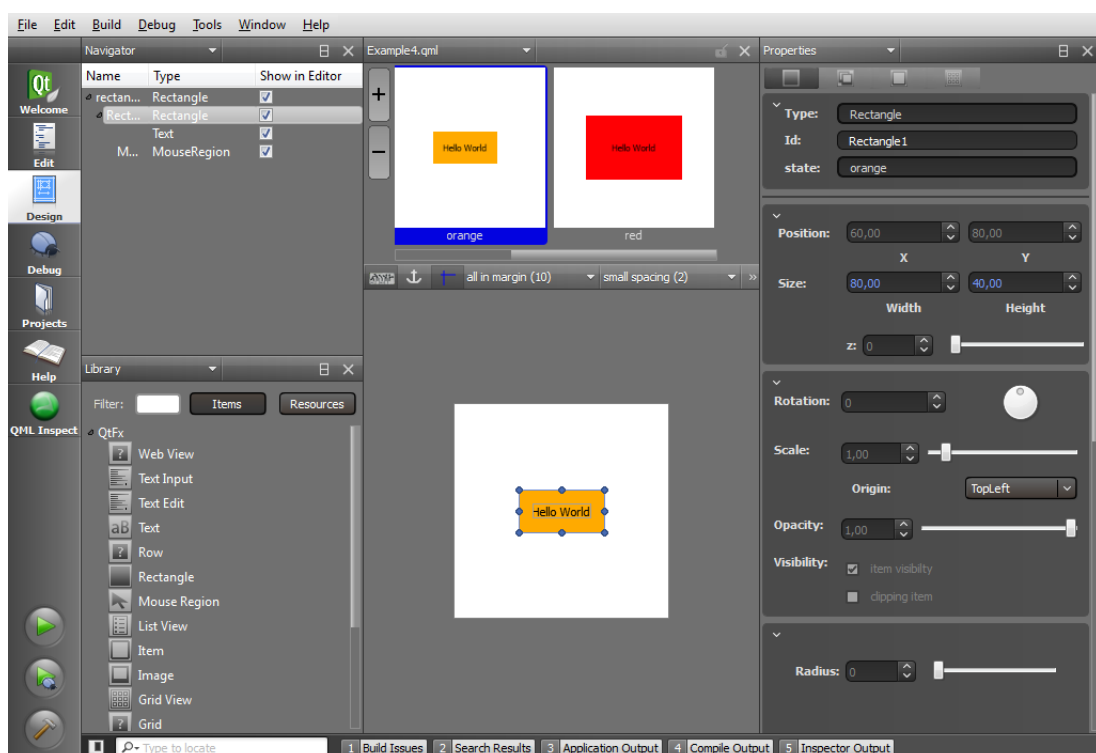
File Edit Build Debug Tools Window Help

Welcome
Edit
Design
Debug
Projects
Help
QML Inspect

Navigator

| Name | Type | Show in Editor |
|---|---|---|
| rectan... | Rectangle | ☑ |
| Rect... | Rectangle | ☑ |
| | Text | ☑ |
| M... | MouseRegion | ☑ |

Library

Filter: Items Resources

QtFx
Web View
Text Input
Text Edit
Text
Row
Rectangle
Mouse Region
List View
Item
Image
Grid View
Grid

Example4.qml

Hello World
orange
Hello World
red

all in margin (10)
small spacing (2)

Hello World

Properties

Type: Rectangle
Id: Rectangle1
state: orange

Position: 60,00 80,00
X Y
Size: 80,00 40,00
Width Height
z: 0

Rotation: 0
Scale: 1,00
Origin: TopLeft
Opacity: 1,00
Visibility: item visibilty
clipping item

Radius: 0

Type to locate
1 Build Issues 2 Search Results 3 Application Output 4 Compile Output 5 Inspector Output